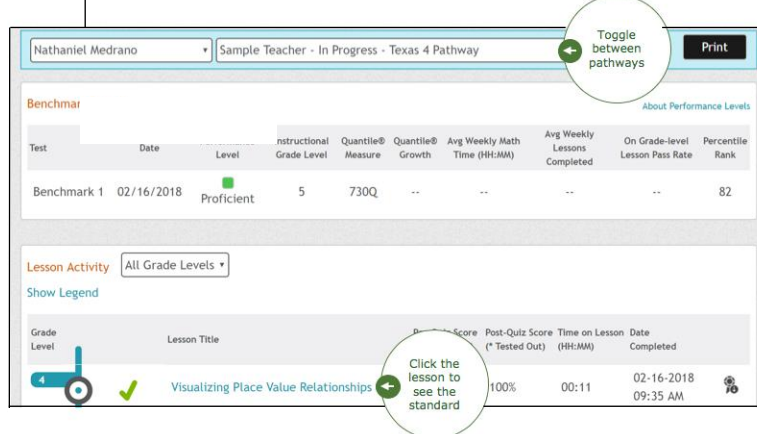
Nathaniel Medrano

Sample Teacher - In Progress - Texas 4 Pathway

Toggle between pathways

Print

Benchmar

About Performance Levels

| Test | Date | Level | Instructional Grade Level | Quantile® Measure | Quantile® Growth | Avg Weekly Math Time (HH:MM) | Avg Weekly Lessons Completed | On Grade-level Lesson Pass Rate | Percentile Rank |
|---|---|---|---|---|---|---|---|---|---|
| Benchmark 1 | 02/16/2018 | Proficient | 5 | 730Q | -- | -- | -- | -- | 82 |

Lesson Activity

All Grade Levels

Show Legend

| Grade Level | | Lesson Title | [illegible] Score | Post-Quiz Score (* Tested Out) | Time on Lesson (HH:MM) | Date Completed | |
|---|---|---|---|---|---|---|---|
| 4 | ✓ | Visualizing Place Value Relationships | | 100% | 00:11 | 02-16-2018 09:35 AM | |

Click the lesson to see the standard